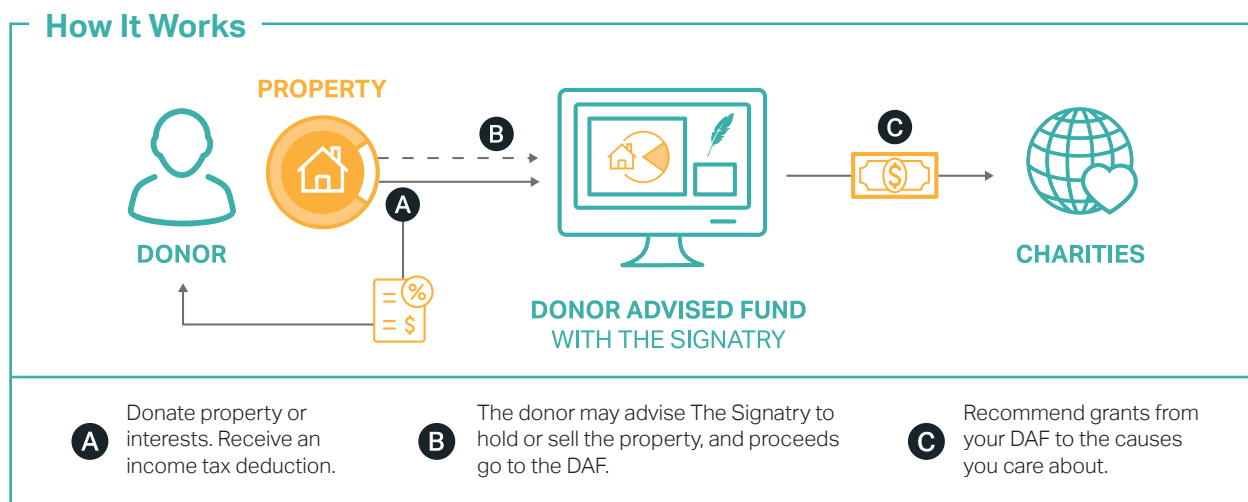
How It Works

PROPERTY

B

A

C

DONOR

CHARITIES

DONOR ADVISED FUND
WITH THE SIGNATRY

A Donate property or interests. Receive an income tax deduction.

B The donor may advise The Signatry to hold or sell the property, and proceeds go to the DAF.

C Recommend grants from your DAF to the causes you care about.